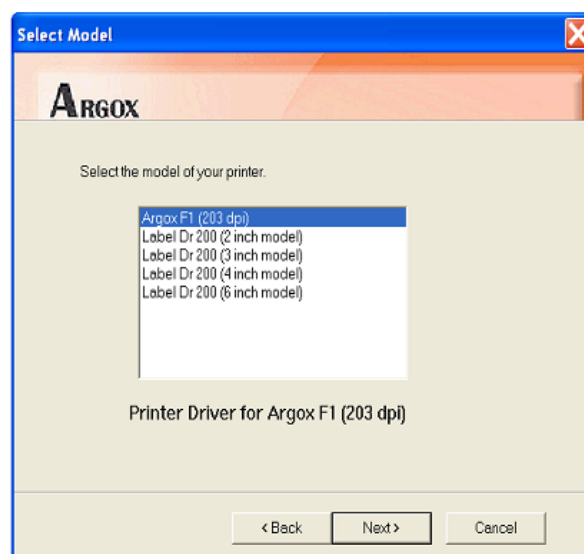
Select Model

ARGOX

Select the model of your printer.

Argox F1 (203 dpi)
Label Dr 200 (2 inch model)
Label Dr 200 (3 inch model)
Label Dr 200 (4 inch model)
Label Dr 200 (6 inch model)

Printer Driver for Argox F1 (203 dpi)

< Back
Next >
Cancel